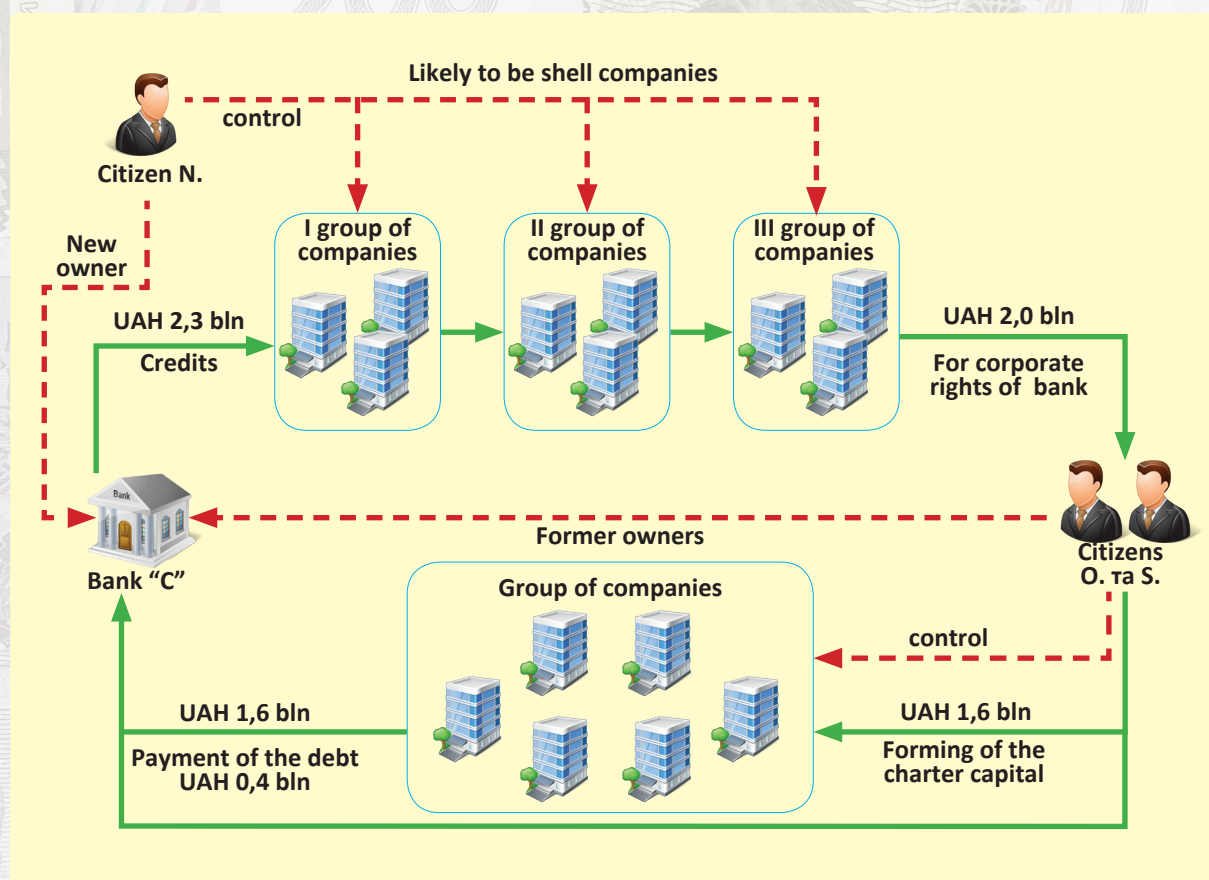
Likely to be shell companies

control

Citizen N.

New owner

I group of companies

II group of companies

III group of companies

UAH 2,3 bln

Credits

UAH 2,0 bln

For corporate rights of bank

Bank

Bank “C”

Former owners

Citizens O. та S.

Group of companies

control

UAH 1,6 bln

Payment of the debt UAH 0,4 bln

UAH 1,6 bln

Forming of the charter capital